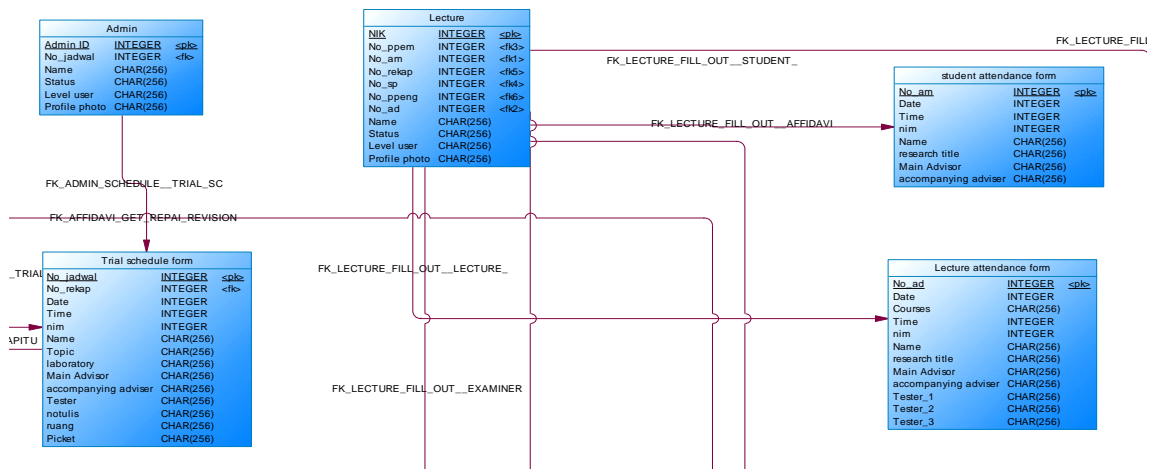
Admin

| Admin ID | INTEGER | <pk> |
|---|---|---|
| No_jadwal | INTEGER | <fk> |
| Name | CHAR(256) | |
| Status | CHAR(256) | |
| Level user | CHAR(256) | |
| Profile photo | CHAR(256) | |

Lecture

| NIK | INTEGER | <pk> |
|---|---|---|
| No_ppem | INTEGER | <fk3> |
| No_am | INTEGER | <fk1> |
| No_rekap | INTEGER | <fk5> |
| No_sp | INTEGER | <fk4> |
| No_ppeng | INTEGER | <fk6> |
| No_ad | INTEGER | <fk2> |
| Name | CHAR(256) | |
| Status | CHAR(256) | |
| Level user | CHAR(256) | |
| Profile photo | CHAR(256) | |

FK_LECTURE_FILI

FK_LECTURE_FILL_OUT__STUDENT_

student attendance form

| No_am | INTEGER | <pk> |
|---|---|---|
| Date | INTEGER | |
| Time | INTEGER | |
| nim | INTEGER | |
| Name | CHAR(256) | |
| research title | CHAR(256) | |
| Main Advisor | CHAR(256) | |
| accompanying adviser | CHAR(256) | |

FK_LECTURE_FILL_OUT__AFFIDAVI

FK_ADMIN_SCHEDULE__TRIAL_SC

FK_AFFIDAVI_GET_REPAI_REVISION

_TRIAL

Trial schedule form

| No_jadwal | INTEGER | <pk> |
|---|---|---|
| No_rekap | INTEGER | <fk> |
| Date | INTEGER | |
| Time | INTEGER | |
| nim | INTEGER | |
| Name | CHAR(256) | |
| Topic | CHAR(256) | |
| laboratory | CHAR(256) | |
| Main Advisor | CHAR(256) | |
| accompanying adviser | CHAR(256) | |
| Tester | CHAR(256) | |
| notulis | CHAR(256) | |
| ruang | CHAR(256) | |
| Picket | CHAR(256) | |

APITU

FK_LECTURE_FILL_OUT__LECTURE_

Lecture attendance form

| No_ad | INTEGER | <pk> |
|---|---|---|
| Date | INTEGER | |
| Courses | CHAR(256) | |
| Time | INTEGER | |
| nim | INTEGER | |
| Name | CHAR(256) | |
| research title | CHAR(256) | |
| Main Advisor | CHAR(256) | |
| accompanying adviser | CHAR(256) | |
| Tester_1 | CHAR(256) | |
| Tester_2 | CHAR(256) | |
| Tester_3 | CHAR(256) | |

FK_LECTURE_FILL_OUT__EXAMINER